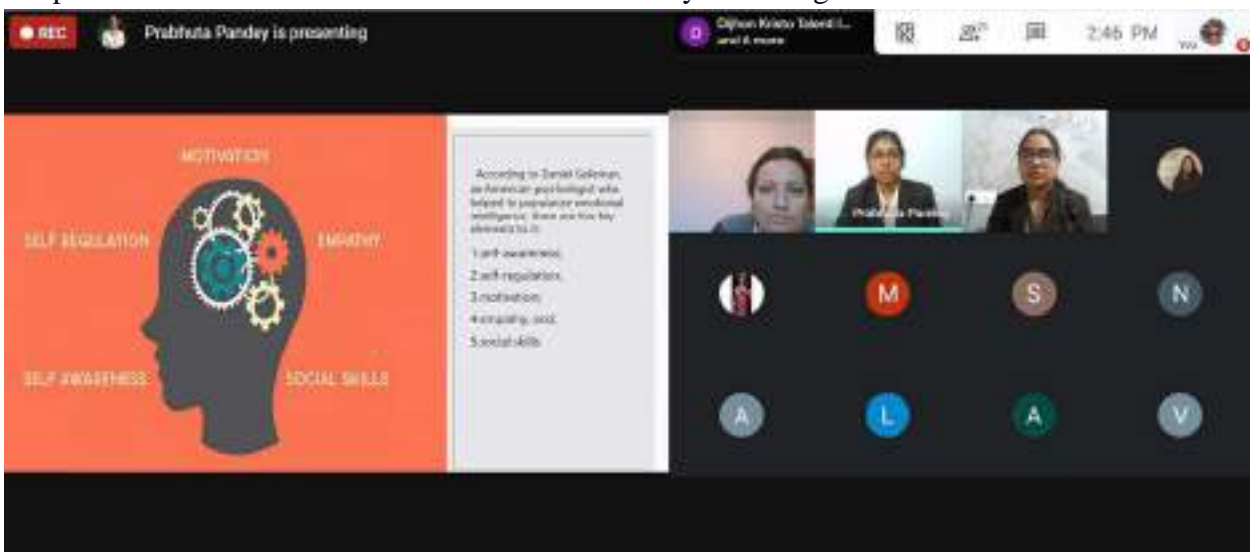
REC

Prabhuta Pandey is presenting

Dijhon Krisho Talent I... and 6 more

2:46 PM

You

MOTIVATION

SELF REGULATION

EMPATHY

SELF AWARENESS

SOCIAL SKILLS

According to Daniel Goleman, an American psychologist who helped to popularize emotional intelligence, there are five key elements to it:

1.self-awareness.

2.self-regulation.

3.motivation.

4.empathy. and.

5.social skills.

Prabhuta Pandey

M

S

N

A

L

A

V